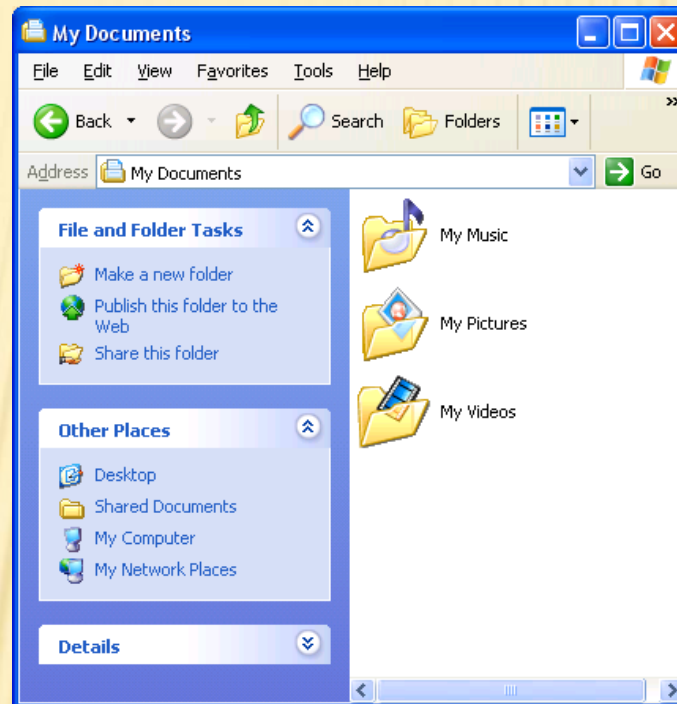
My Documents

File Edit View Favorites Tools Help

Back Search Folders

Address My Documents Go

File and Folder Tasks

Make a new folder

Publish this folder to the Web

Share this folder

Other Places

Desktop

Shared Documents

My Computer

My Network Places

Details

My Music

My Pictures

My Videos